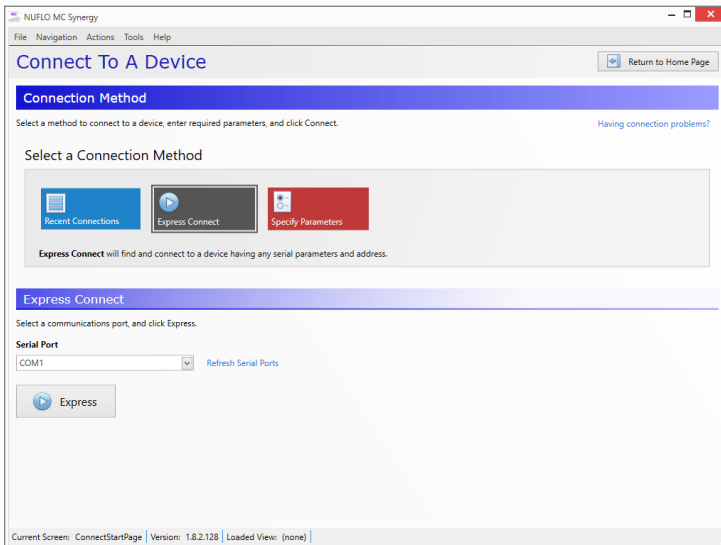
NUFLO MC Synergy

File Navigation Actions Tools Help

Connect To A Device

Return to Home Page

Connection Method

Select a method to connect to a device, enter required parameters, and click Connect.

Having connection problems?

Select a Connection Method

Recent Connections

Express Connect

Specify Parameters

**Express Connect** will find and connect to a device having any serial parameters and address.

Express Connect

Select a communications port, and click Express.

**Serial Port**

COM1

Refresh Serial Ports

Express

Current Screen: ConnectStartPage | Version: 1.8.2.128 | Loaded View: (none)